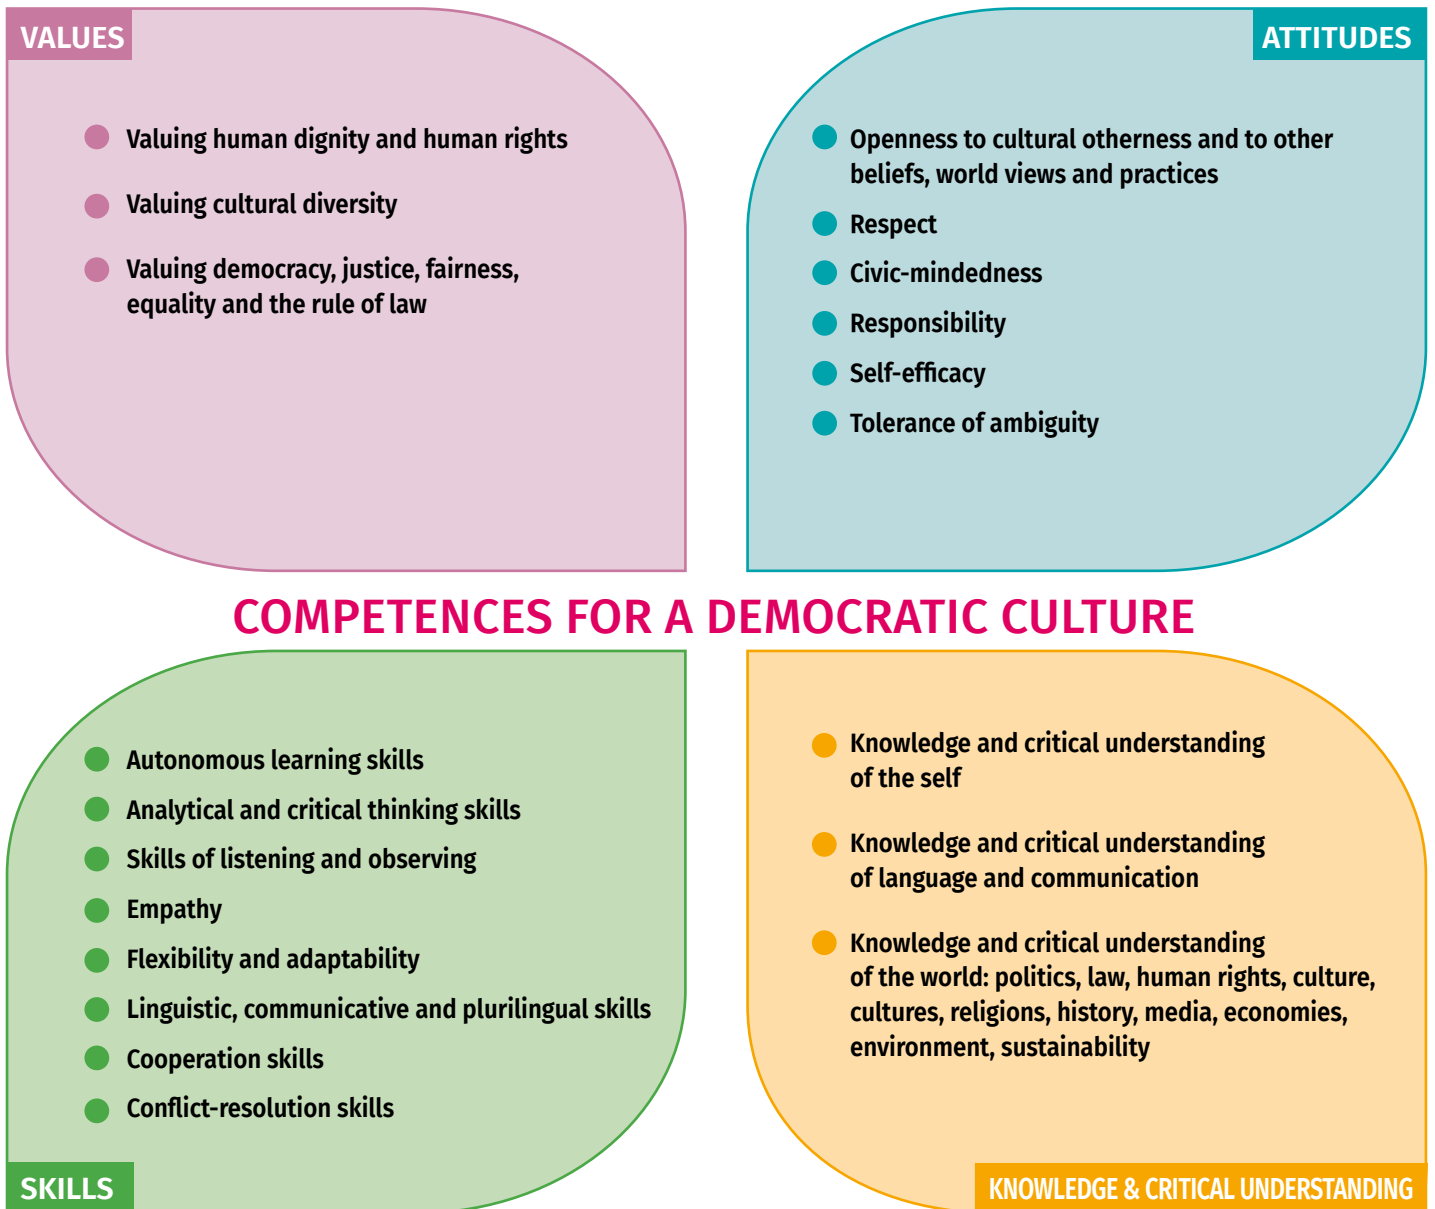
VALUES

- Valuing human dignity and human rights
- Valuing cultural diversity
- Valuing democracy, justice, fairness, equality and the rule of law

ATTITUDES

- Openness to cultural otherness and to other beliefs, world views and practices
- Respect
- Civic-mindedness
- Responsibility
- Self-efficacy
- Tolerance of ambiguity

COMPETENCES FOR A DEMOCRATIC CULTURE

- Autonomous learning skills
- Analytical and critical thinking skills
- Skills of listening and observing
- Empathy
- Flexibility and adaptability
- Linguistic, communicative and plurilingual skills
- Cooperation skills
- Conflict-resolution skills

SKILLS

- Knowledge and critical understanding of the self
- Knowledge and critical understanding of language and communication
- Knowledge and critical understanding of the world: politics, law, human rights, culture, cultures, religions, history, media, economies, environment, sustainability

KNOWLEDGE & CRITICAL UNDERSTANDING